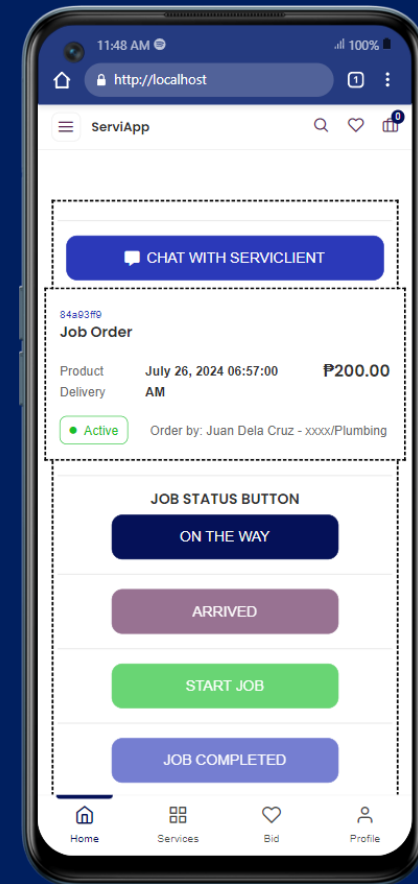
11:48 AM 100%

http://localhost

1

ServiApp

0

CHAT WITH SERVICLIENT

84a93ff0

Job Order

Product Delivery

July 26, 2024 06:57:00 AM

₱200.00

Active

Order by: Juan Dela Cruz - xxxx/Plumbing

JOB STATUS BUTTON

ON THE WAY

ARRIVED

START JOB

JOB COMPLETED

Home

Services

Bid

Profile